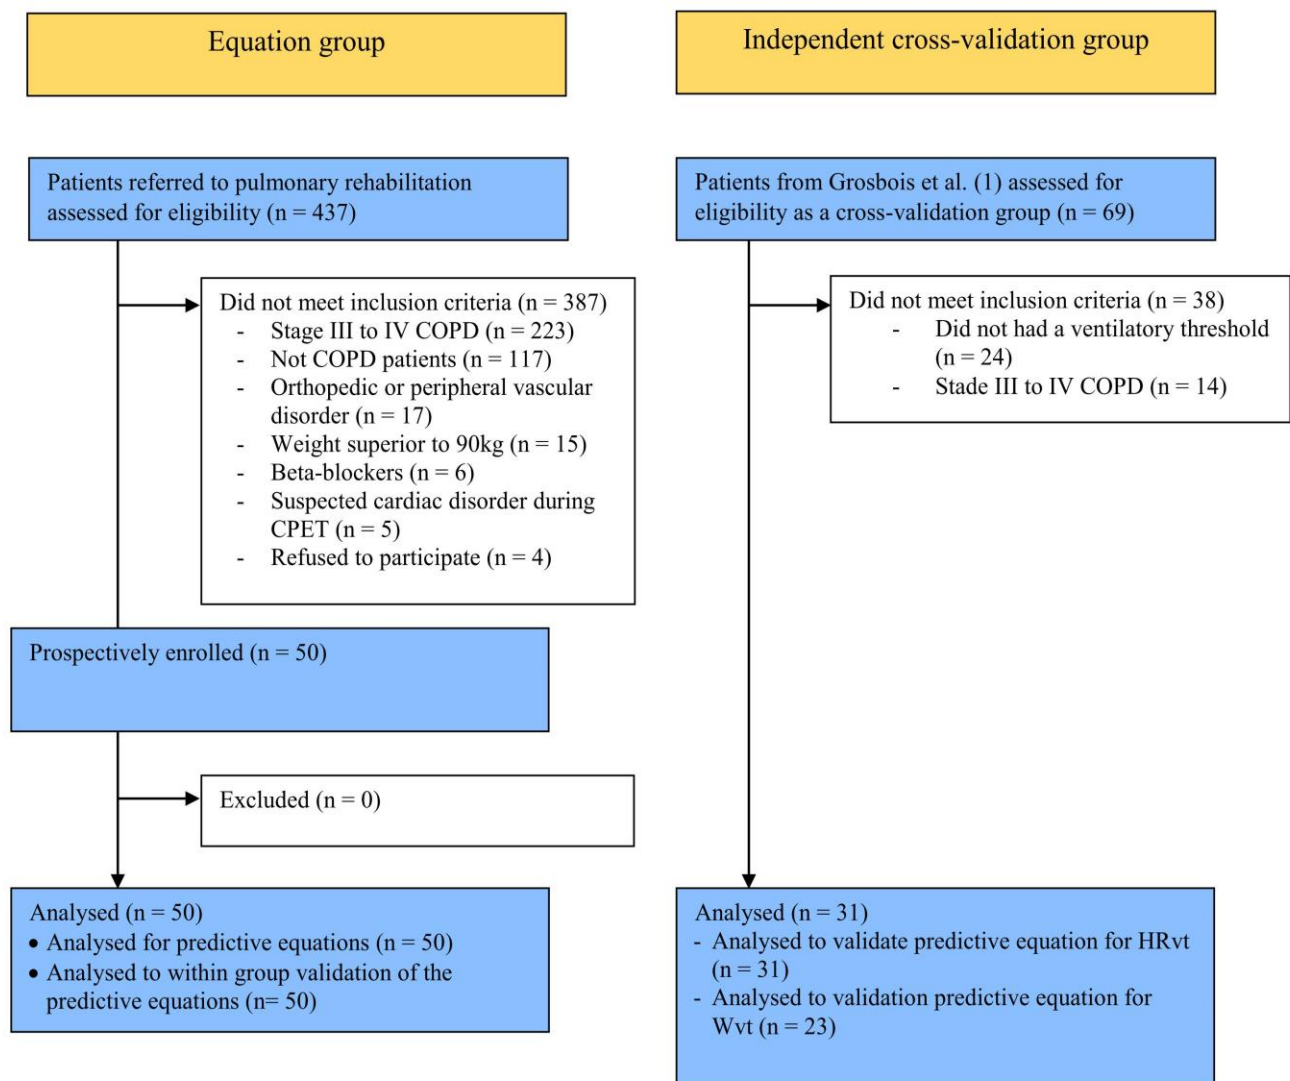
Equation group

Patients referred to pulmonary rehabilitation assessed for eligibility (n = 437)

Did not meet inclusion criteria (n = 387)
- Stage III to IV COPD (n = 223)
- Not COPD patients (n = 117)
- Orthopedic or peripheral vascular disorder (n = 17)
- Weight superior to 90kg (n = 15)
- Beta-blockers (n = 6)
- Suspected cardiac disorder during CPET (n = 5)
- Refused to participate (n = 4)

Prospectively enrolled (n = 50)

Excluded (n = 0)

Analysed (n = 50)
• Analysed for predictive equations (n = 50)
• Analysed to within group validation of the predictive equations (n= 50)

Independent cross-validation group

Patients from Grosbois et al. (1) assessed for eligibility as a cross-validation group (n = 69)

Did not meet inclusion criteria (n = 38)
- Did not had a ventilatory threshold (n = 24)
- Stade III to IV COPD (n = 14)

Analysed (n = 31)
- Analysed to validate predictive equation for HRvt (n = 31)
- Analysed to validation predictive equation for Wvt (n = 23)